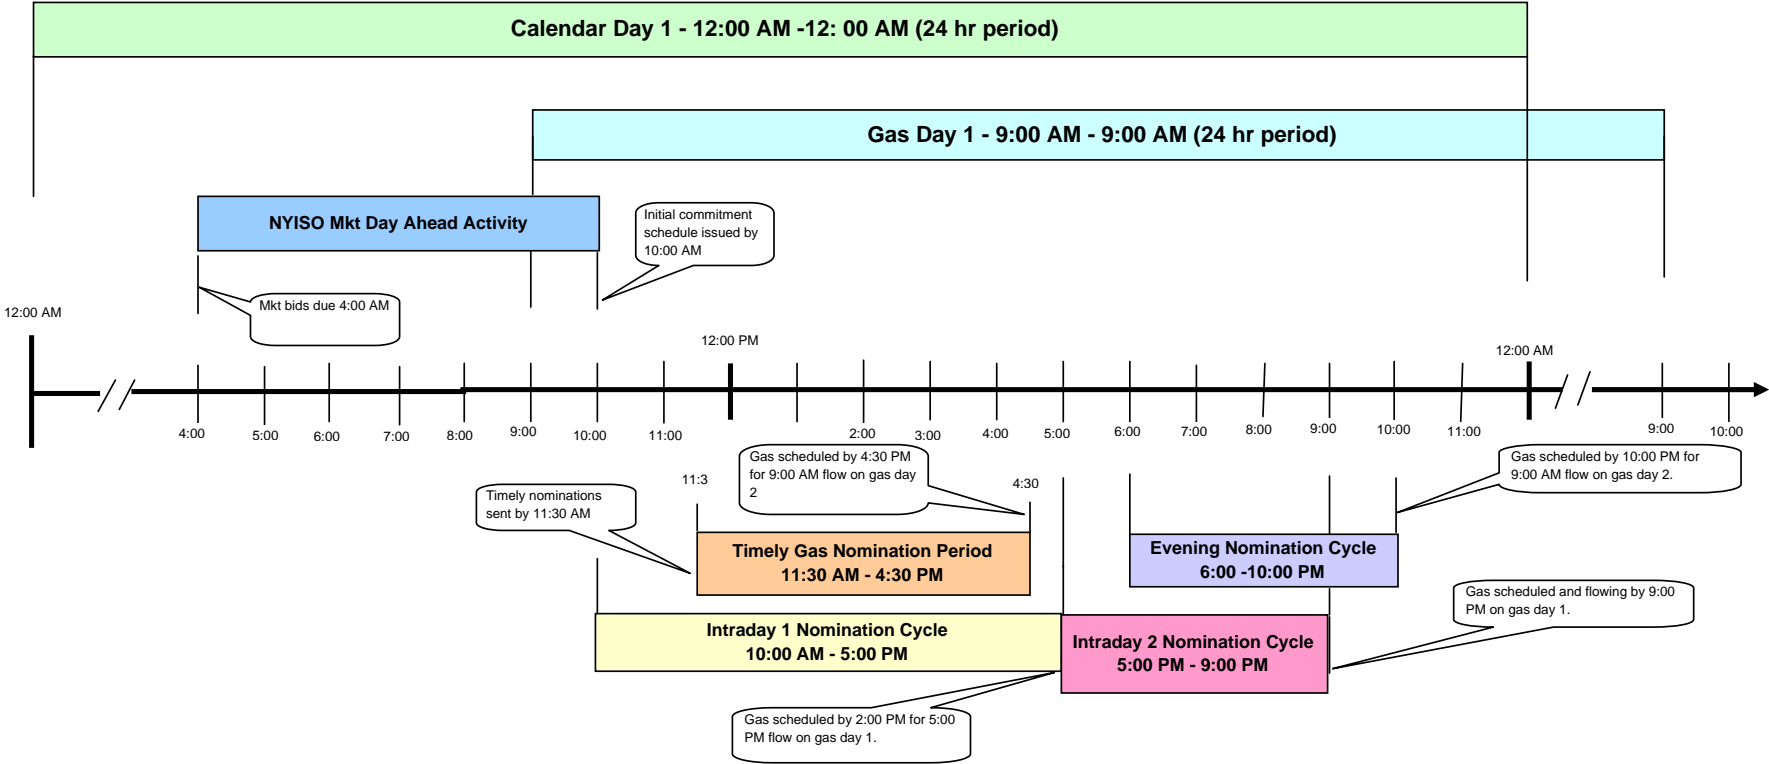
Calendar Day 1 - 12:00 AM -12: 00 AM (24 hr period)

Gas Day 1 - 9:00 AM - 9:00 AM (24 hr period)

NYISO Mkt Day Ahead Activity

Initial commitment schedule issued by 10:00 AM

Mkt bids due 4:00 AM

12:00 AM

12:00 PM

12:00 AM

4:00 5:00 6:00 7:00 8:00 9:00 10:00 11:00 2:00 3:00 4:00 5:00 6:00 7:00 8:00 9:00 10:00 11:00 9:00 10:00

Gas scheduled by 4:30 PM for 9:00 AM flow on gas day 2

Gas scheduled by 10:00 PM for 9:00 AM flow on gas day 2.

11:3

4:30

Timely nominations sent by 11:30 AM

Timely Gas Nomination Period
11:30 AM - 4:30 PM

Evening Nomination Cycle
6:00 -10:00 PM

Gas scheduled and flowing by 9:00 PM on gas day 1.

Intraday 1 Nomination Cycle
10:00 AM - 5:00 PM

Intraday 2 Nomination Cycle
5:00 PM - 9:00 PM

Gas scheduled by 2:00 PM for 5:00 PM flow on gas day 1.